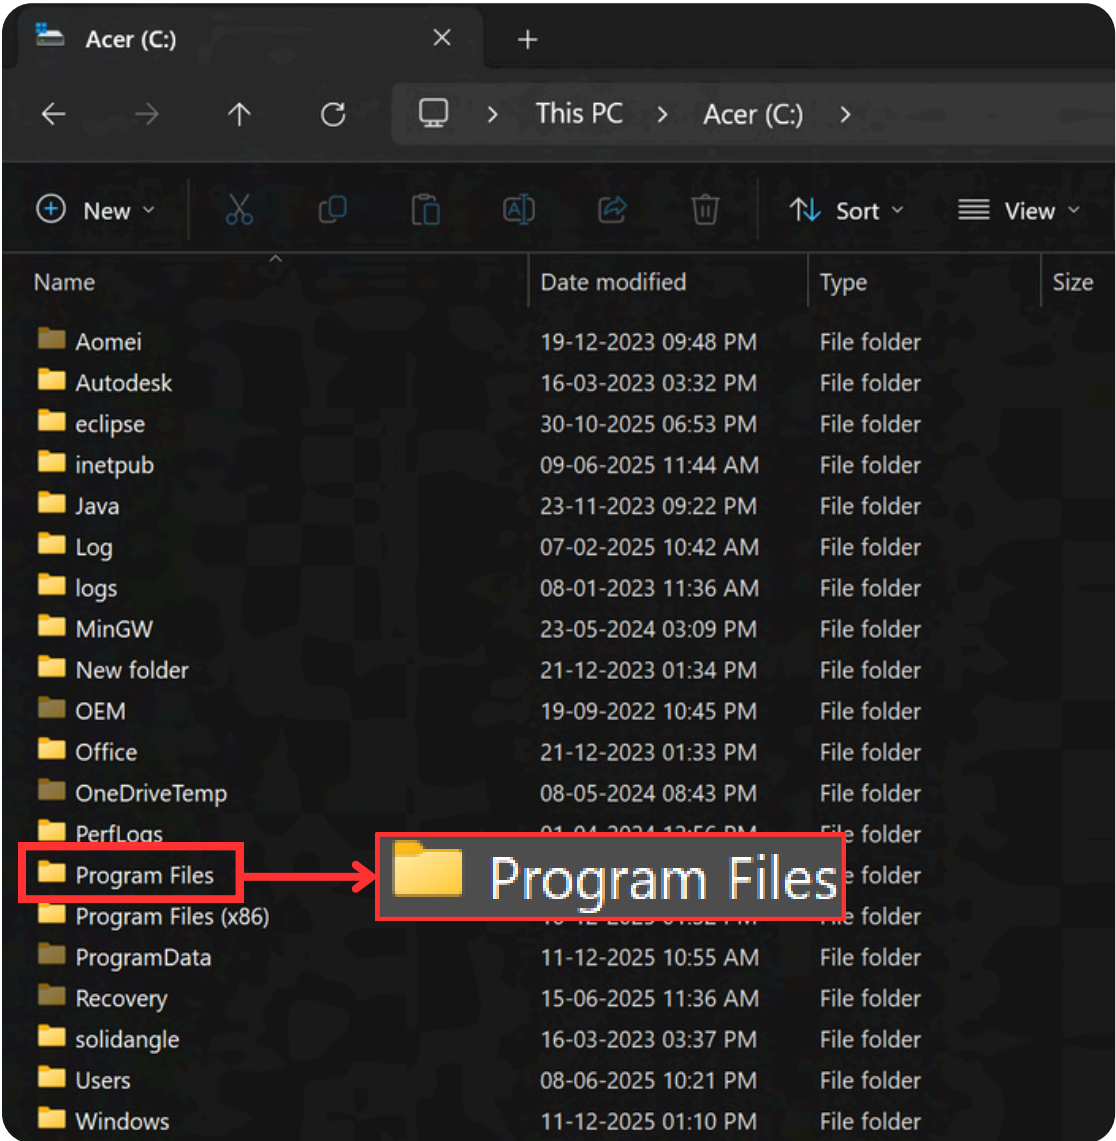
Acer (C:)

This PC > Acer (C:) >

New Sort View

| Name | Date modified | Type | Size |
|---|---|---|---|
| Aomei | 19-12-2023 09:48 PM | File folder | |
| Autodesk | 16-03-2023 03:32 PM | File folder | |
| eclipse | 30-10-2025 06:53 PM | File folder | |
| inetpub | 09-06-2025 11:44 AM | File folder | |
| Java | 23-11-2023 09:22 PM | File folder | |
| Log | 07-02-2025 10:42 AM | File folder | |
| logs | 08-01-2023 11:36 AM | File folder | |
| MinGW | 23-05-2024 03:09 PM | File folder | |
| New folder | 21-12-2023 01:34 PM | File folder | |
| OEM | 19-09-2022 10:45 PM | File folder | |
| Office | 21-12-2023 01:33 PM | File folder | |
| OneDriveTemp | 08-05-2024 08:43 PM | File folder | |
| PerfLogs | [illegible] | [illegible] folder | |
| Program Files | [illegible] | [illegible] folder | |
| Program Files (x86) | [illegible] | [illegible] folder | |
| ProgramData | 11-12-2025 10:55 AM | File folder | |
| Recovery | 15-06-2025 11:36 AM | File folder | |
| solidangle | 16-03-2023 03:37 PM | File folder | |
| Users | 08-06-2025 10:21 PM | File folder | |
| Windows | 11-12-2025 01:10 PM | File folder | |

Program Files